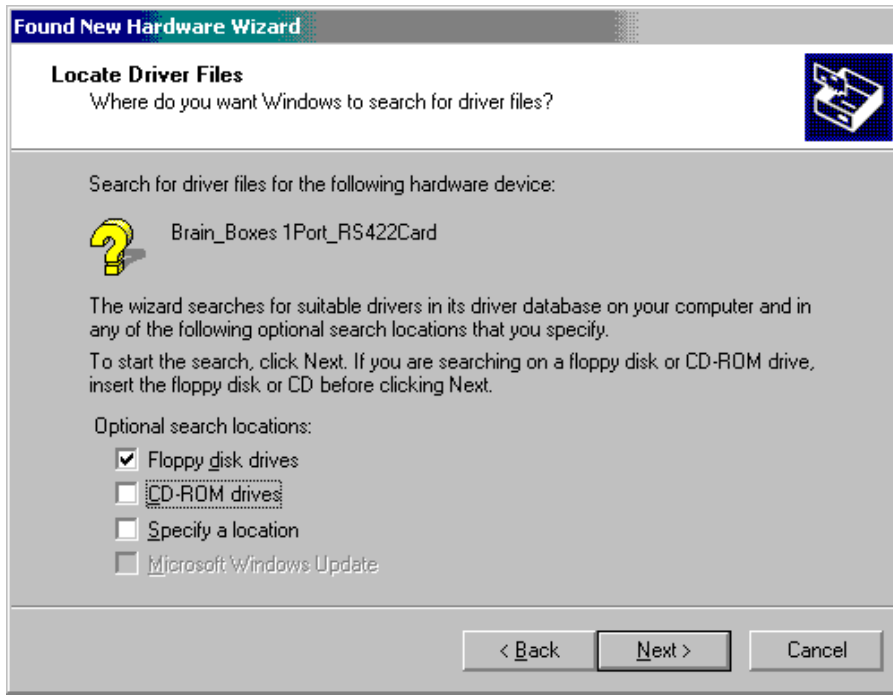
Found New Hardware Wizard

Locate Driver Files
Where do you want Windows to search for driver files?

Search for driver files for the following hardware device:

Brain_Boxes 1Port_RS422Card

The wizard searches for suitable drivers in its driver database on your computer and in any of the following optional search locations that you specify.

To start the search, click Next. If you are searching on a floppy disk or CD-ROM drive, insert the floppy disk or CD before clicking Next.

Optional search locations:

Floppy disk drives
CD-ROM drives
Specify a location
Microsoft Windows Update

< Back | Next > | Cancel